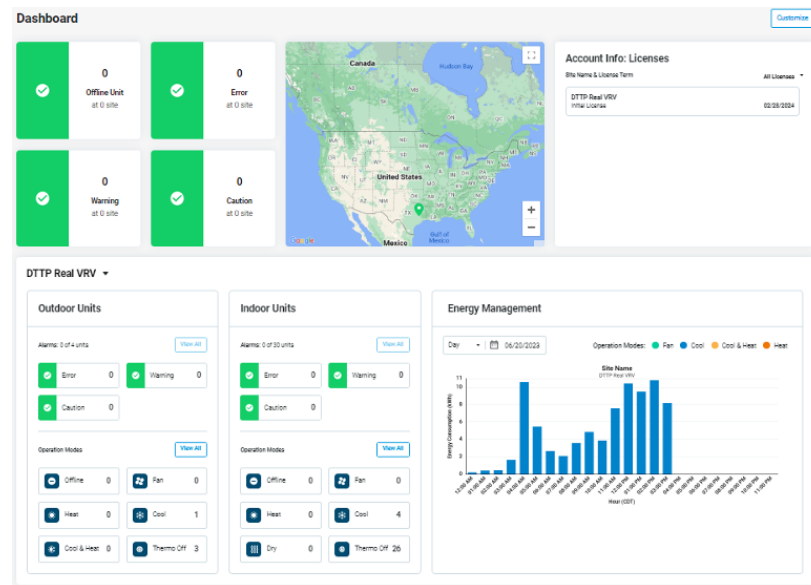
Dashboard

Customize

0
Offline Unit
at 0 site

0
Error
at 0 site

0
Warning
at 0 site

0
Caution
at 0 site

Canada
Hudson Bay
United States
Mexico
Gulf of Mexico
Google

Account Info: Licenses
Site Name & License Term
All Licenses
DTTP Real VRV
Initial License
02/28/2024

DTTP Real VRV

Outdoor Units
Alarms: 0 of 4 units
View All
Error 0
Warning 0
Caution 0
Operation Modes
View All
Offline 0
Fan 0
Heat 0
Cool 1
Cool & Heat 0
Thermo Off 3

Indoor Units
Alarms: 0 of 30 units
View All
Error 0
Warning 0
Caution 0
Operation Modes
View All
Offline 0
Fan 0
Heat 0
Cool 4
Dry 0
Thermo Off 26

Energy Management
Day
06/20/2023
Operation Modes: Fan Cool Cool & Heat Heat
Site Name
DTTP Real VRV
Energy Consumption (kWh)
12
10
8
6
4
2
0
12:00 AM
01:00 AM
02:00 AM
03:00 AM
04:00 AM
05:00 AM
06:00 AM
07:00 AM
08:00 AM
09:00 AM
10:00 AM
11:00 AM
12:00 PM
01:00 PM
02:00 PM
03:00 PM
04:00 PM
05:00 PM
06:00 PM
07:00 PM
08:00 PM
09:00 PM
10:00 PM
11:00 PM
Hour (CDT)